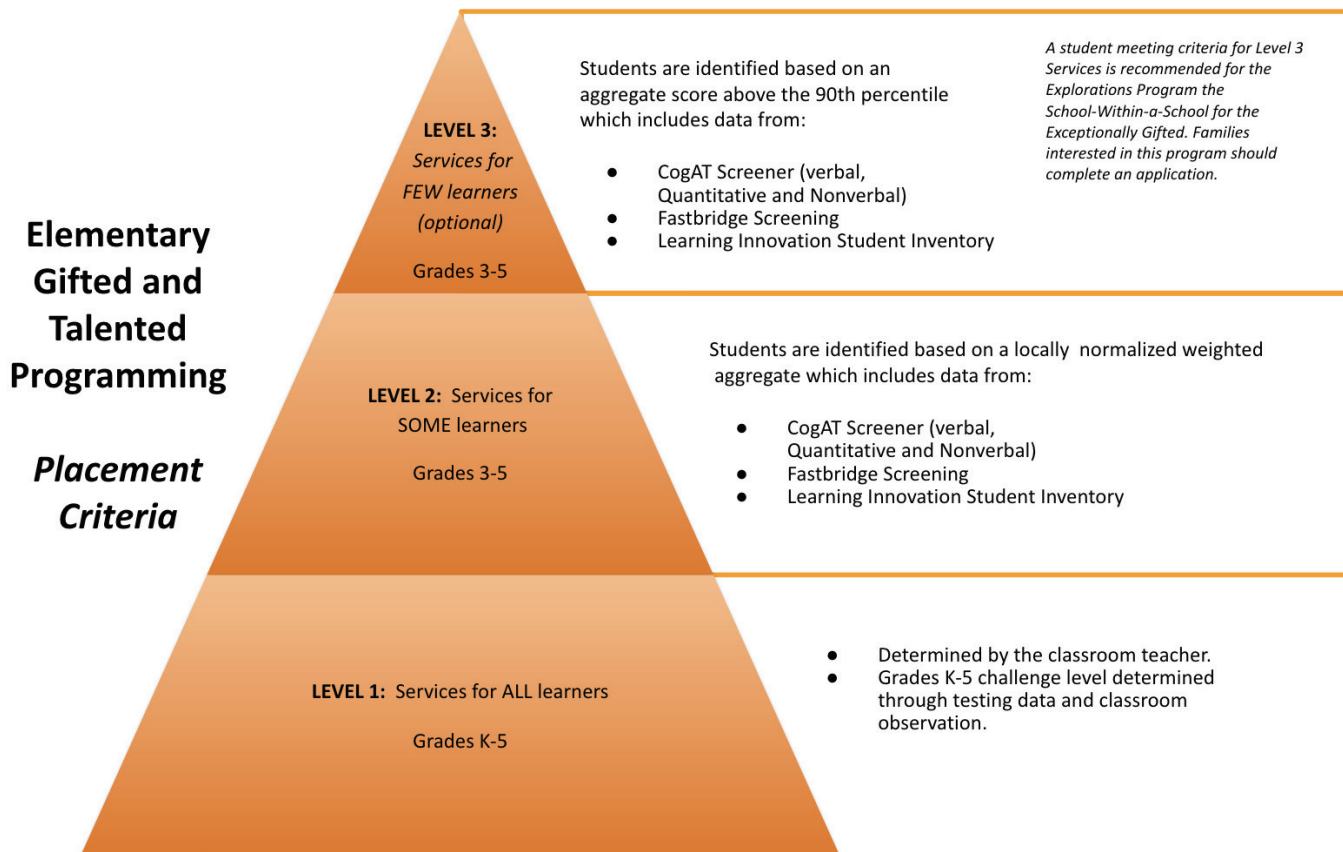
Elementary Gifted and Talented Programming

Placement Criteria

LEVEL 3: Services for FEW learners (optional)

Grades 3-5

Students are identified based on an aggregate score above the 90th percentile which includes data from:

- CogAT Screener (verbal, Quantitative and Nonverbal)
- Fastbridge Screening
- Learning Innovation Student Inventory

A student meeting criteria for Level 3 Services is recommended for the Explorations Program the School-Within-a-School for the Exceptionally Gifted. Families interested in this program should complete an application.

LEVEL 2: Services for SOME learners

Grades 3-5

Students are identified based on a locally normalized weighted aggregate which includes data from:

- CogAT Screener (verbal, Quantitative and Nonverbal)
- Fastbridge Screening
- Learning Innovation Student Inventory

LEVEL 1: Services for ALL learners

Grades K-5

- Determined by the classroom teacher.
- Grades K-5 challenge level determined through testing data and classroom observation.